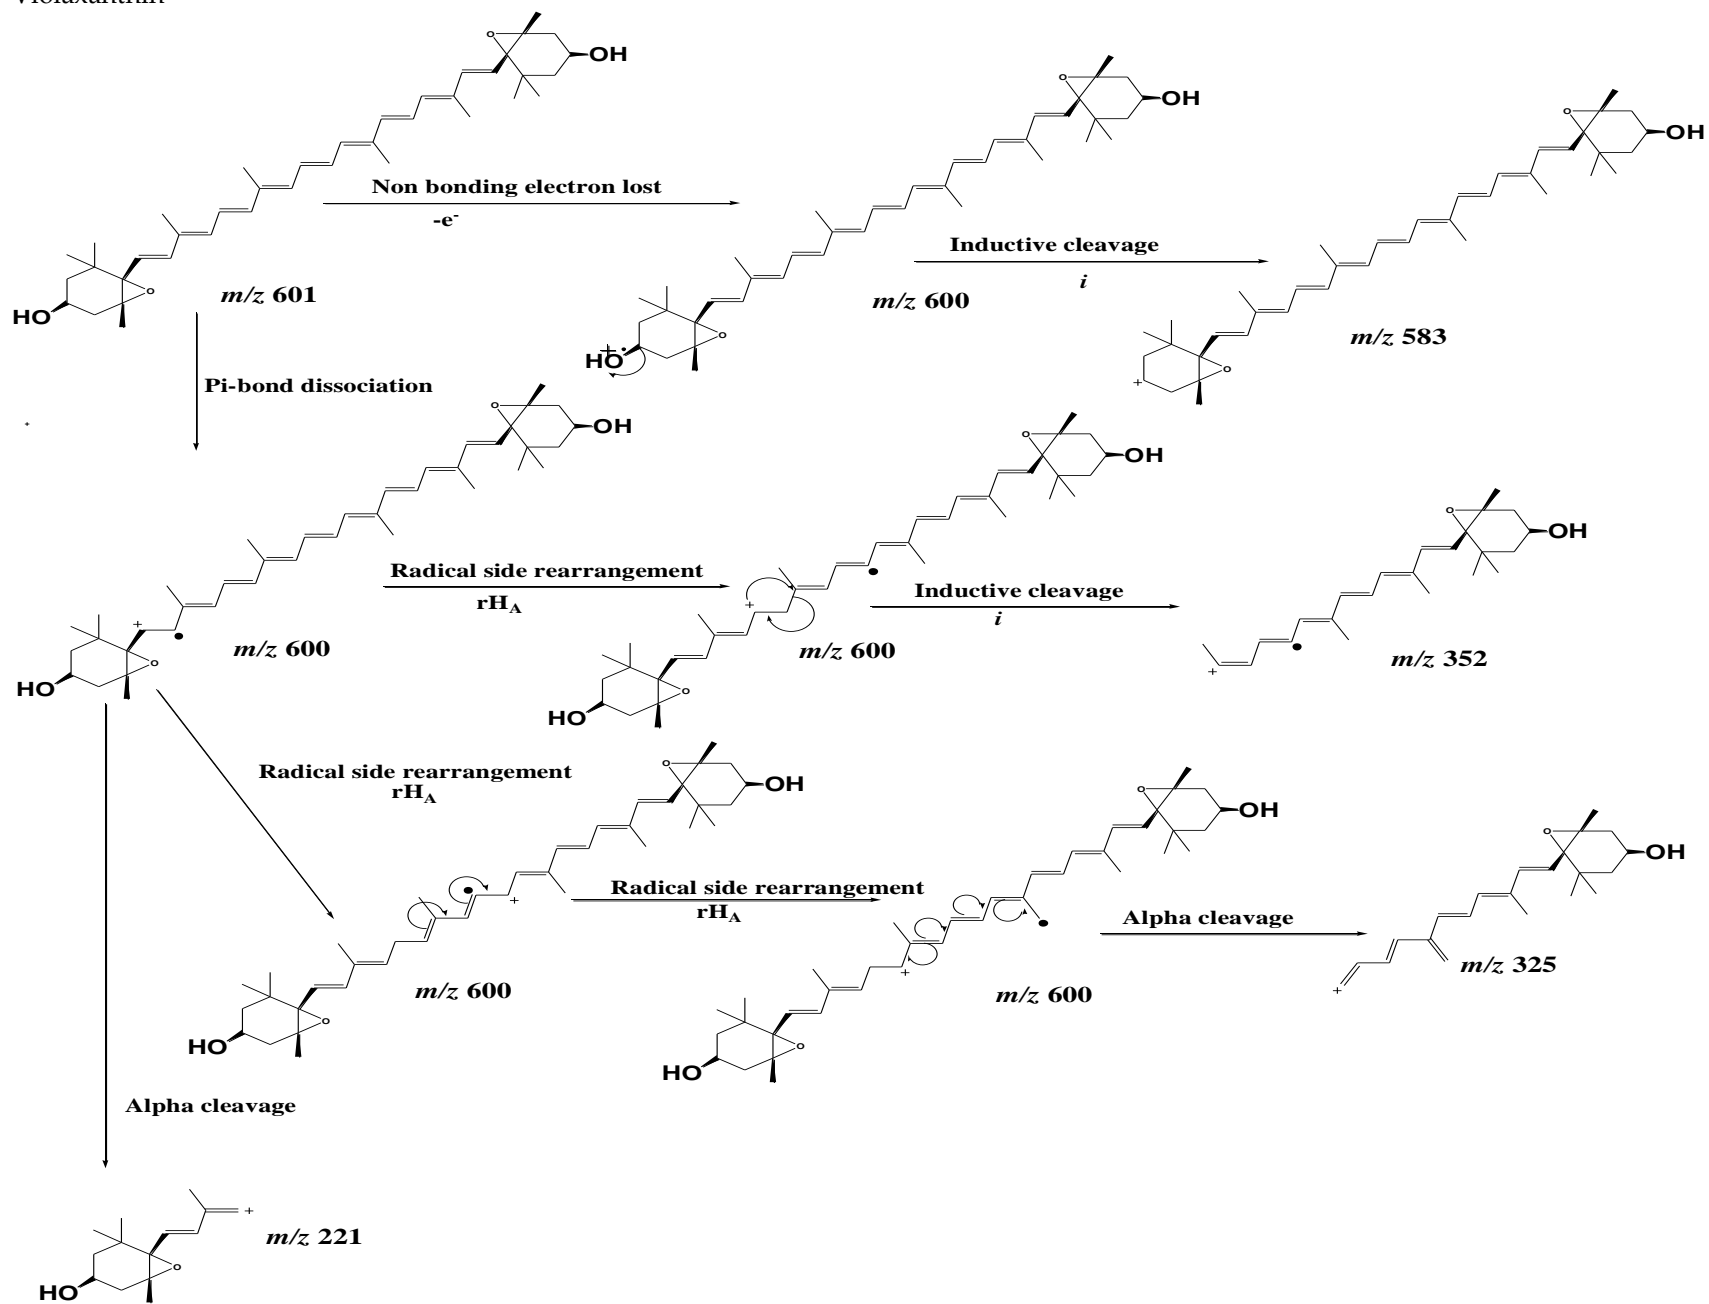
Violaxanthin

OH
O
HO
O
$m/z$ 601

Non bonding electron lost
$-e^-$

OH
O
$\overset{+}{HO}$
O
$m/z$ 600

Inductive cleavage
$i$

OH
O
+
O
$m/z$ 583

Pi-bond dissociation

OH
O
+
HO
O
$m/z$ 600

Radical side rearrangement
$rH_A$

OH
O
+
HO
O
$m/z$ 600

Inductive cleavage
$i$

OH
O
+
$m/z$ 352

Radical side rearrangement
$rH_A$

OH
O
+
HO
O
$m/z$ 600

Radical side rearrangement
$rH_A$

OH
O
+
HO
O
$m/z$ 600

Alpha cleavage

OH
O
+
$m/z$ 325

Alpha cleavage

+
HO
O
$m/z$ 221